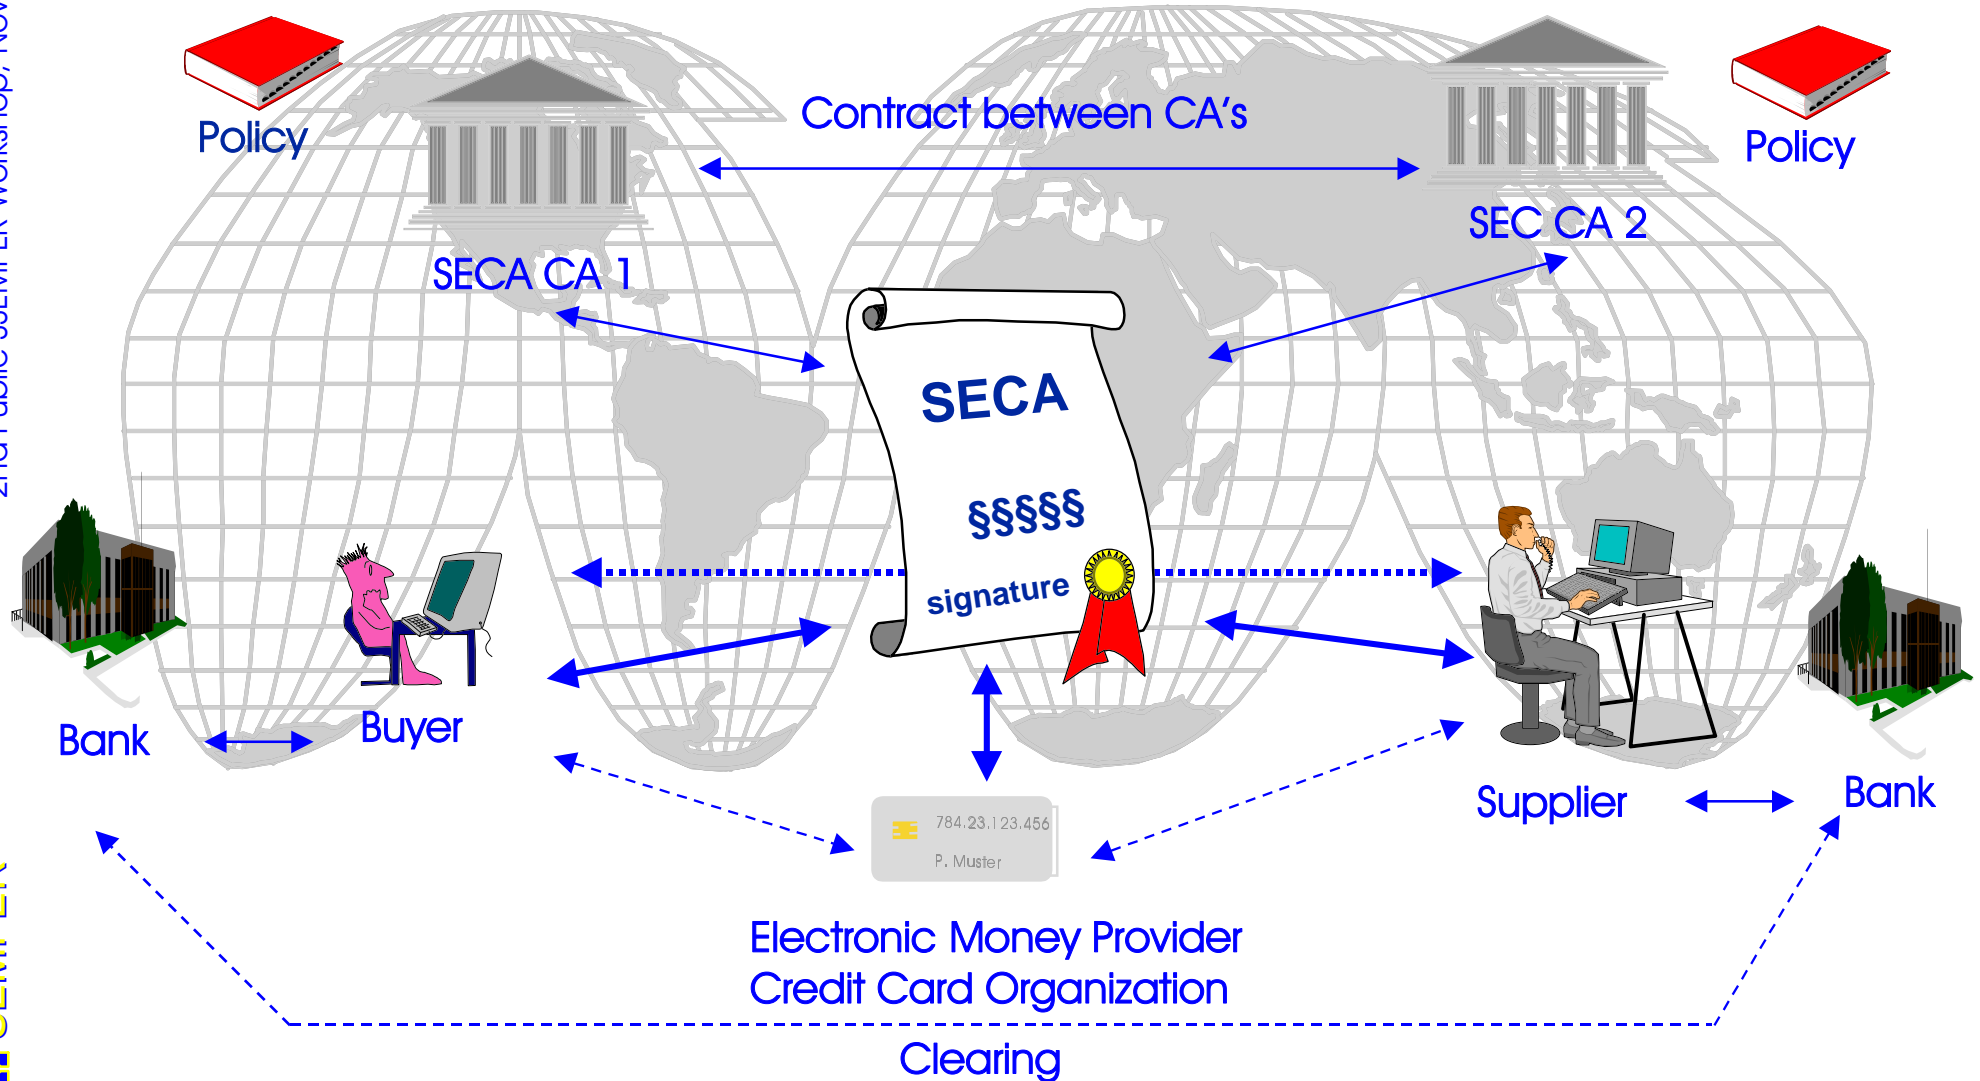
2nd Public SEMPER Workshop, Nov

Policy

Contract between CA's

Policy

SEC CA 2

SECA CA 1

SECA

§§§§§

signature

Bank

Buyer

Supplier

Bank

784.23.123.456

P. Muster

Electronic Money Provider
Credit Card Organization

Clearing

SEMPER